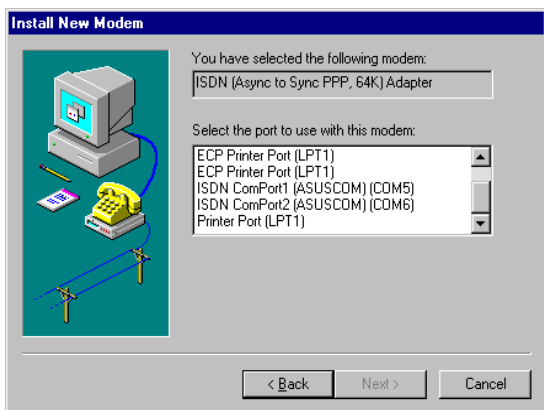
Install New Modem

You have selected the following modem:

ISDN (Async to Sync PPP, 64K) Adapter

Select the port to use with this modem:

ECP Printer Port (LPT1)
ECP Printer Port (LPT1)
ISDN ComPort1 (ASUSCOM) (COM5)
ISDN ComPort2 (ASUSCOM) (COM6)
Printer Port (LPT1)

< Back
Next >
Cancel